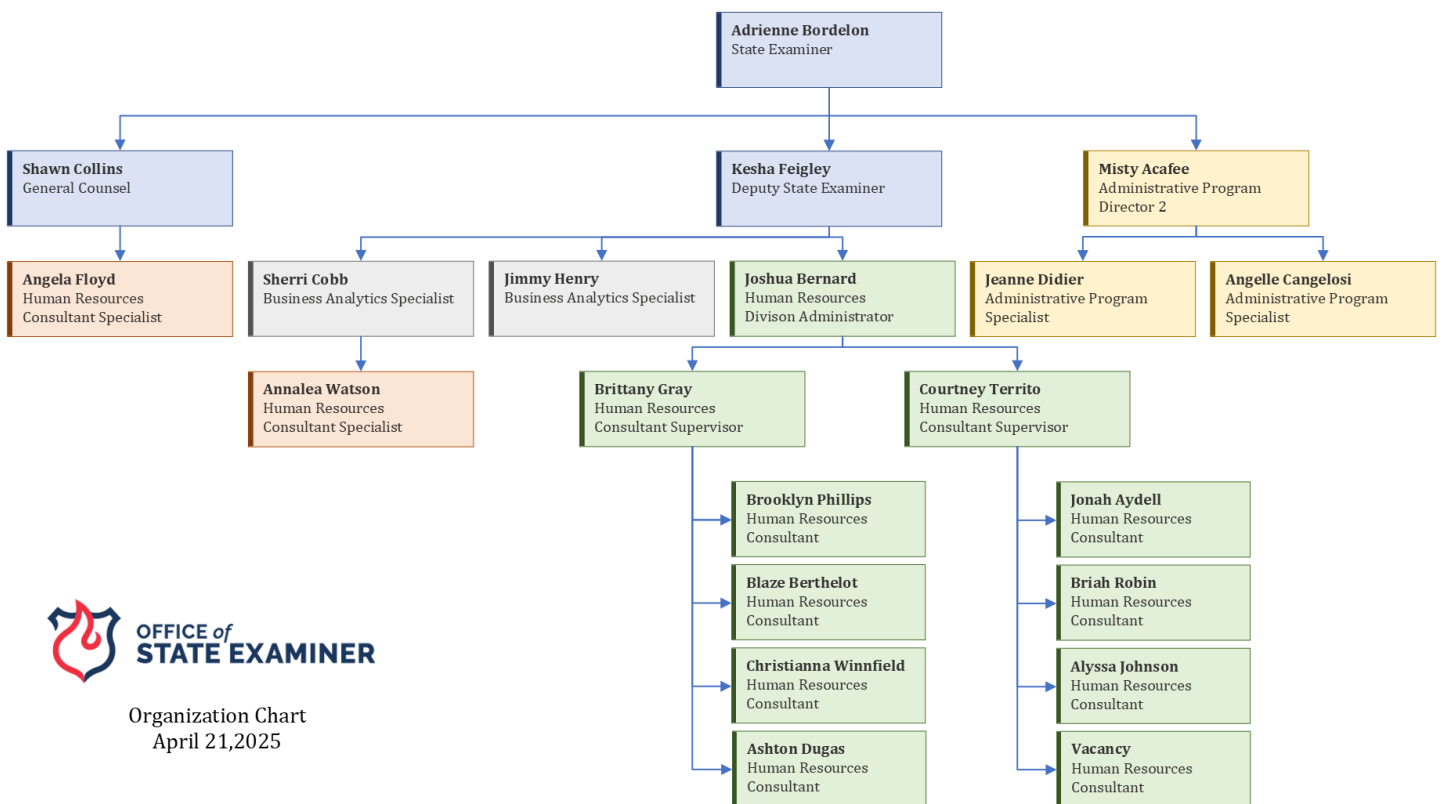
Adrienne Bordelon
State Examiner

Shawn Collins
General Counsel

Kesha Feigley
Deputy State Examiner

Misty Acafee
Administrative Program Director 2

Angela Floyd
Human Resources Consultant Specialist

Sherri Cobb
Business Analytics Specialist

Jimmy Henry
Business Analytics Specialist

Joshua Bernard
Human Resources Divison Administrator

Jeanne Didier
Administrative Program Specialist

Angelle Cangelosi
Administrative Program Specialist

Annalea Watson
Human Resources Consultant Specialist

Brittany Gray
Human Resources Consultant Supervisor

Courtney Territo
Human Resources Consultant Supervisor

Brooklyn Phillips
Human Resources Consultant

Blaze Berthelot
Human Resources Consultant

Christianna Winnfield
Human Resources Consultant

Ashton Dugas
Human Resources Consultant

Jonah Aydell
Human Resources Consultant

Briah Robin
Human Resources Consultant

Alyssa Johnson
Human Resources Consultant

Vacancy
Human Resources Consultant

OFFICE of STATE EXAMINER

Organization Chart
April 21,2025